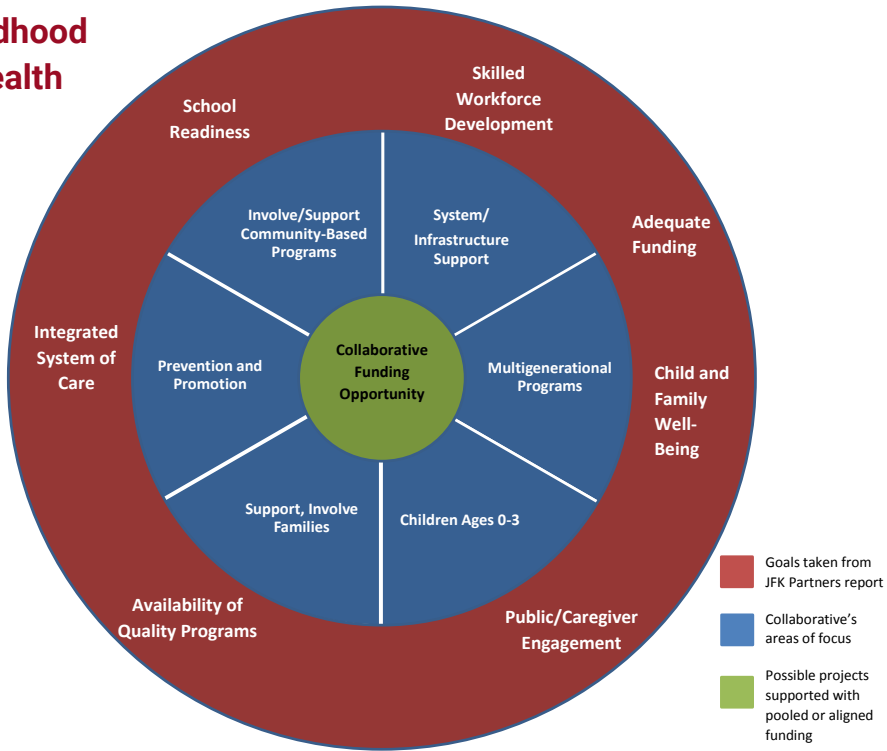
dhood
ealth

School Readiness

Skilled Workforce Development

Adequate Funding

Child and Family Well-Being

Public/Caregiver Engagement

Availability of Quality Programs

Integrated System of Care

Involve/Support Community-Based Programs

System/ Infrastructure Support

Multigenerational Programs

Children Ages 0-3

Support, Involve Families

Prevention and Promotion

Collaborative Funding Opportunity

Goals taken from JFK Partners report

Collaborative's areas of focus

Possible projects supported with pooled or aligned funding